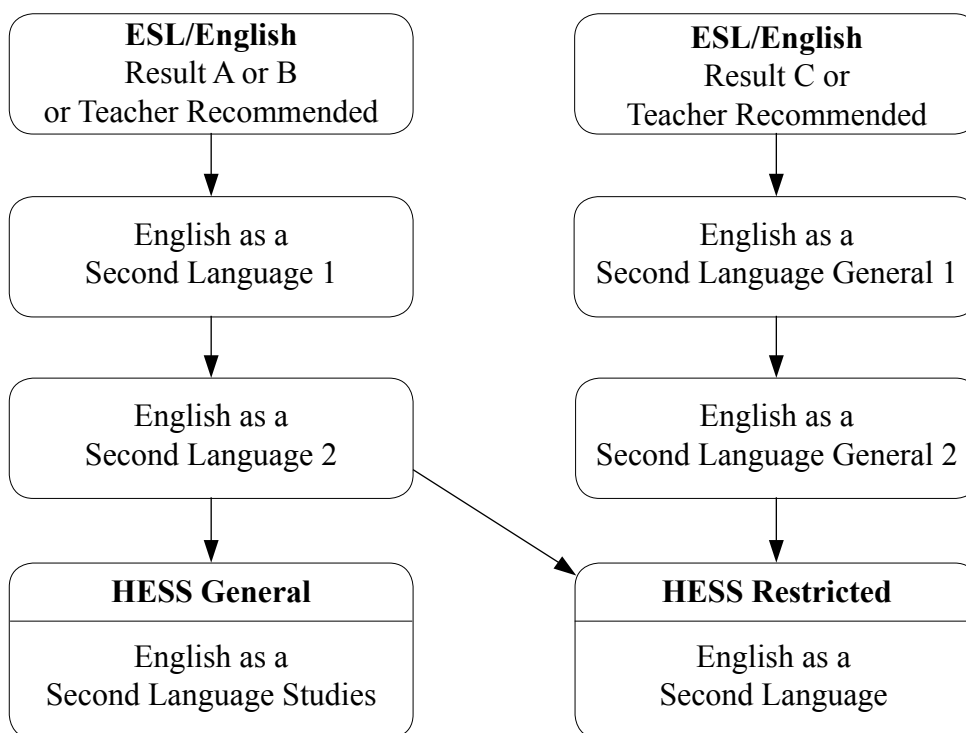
**ESL/English**
Result A or B
or Teacher Recommended

English as a
Second Language 1

English as a
Second Language 2

**HESS General**

English as a
Second Language Studies

**ESL/English**
Result C or
Teacher Recommended

English as a
Second Language General 1

English as a
Second Language General 2

**HESS Restricted**

English as a
Second Language